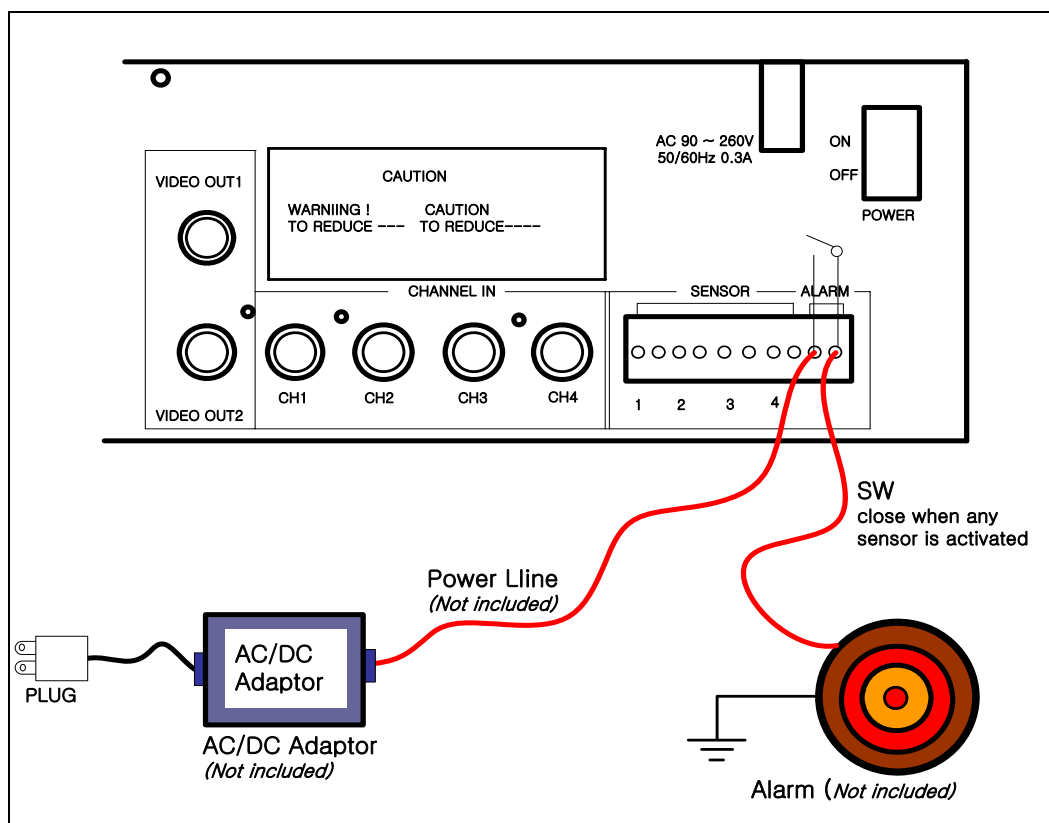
AC 90 ~ 260V
50/60Hz 0.3A

ON
OFF
POWER

VIDEO OUT1

CAUTION

WARNIING ! TO REDUCE ---

CAUTION TO REDUCE----

CHANNEL IN

SENSOR ALARM

VIDEO OUT2

CH1 CH2 CH3 CH4

1 2 3 4

SW
close when any sensor is activated

Power Lline
(Not included)

AC/DC Adaptor

PLUG

AC/DC Adaptor
(Not included)

Alarm (Not included)